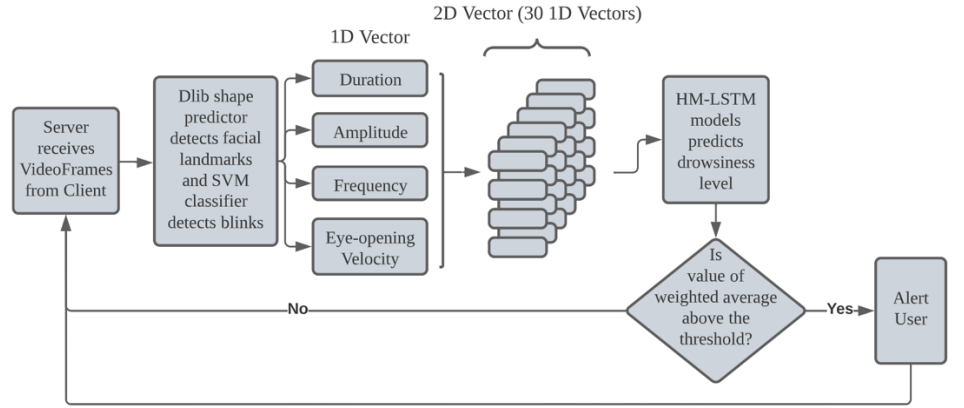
2D Vector (30 1D Vectors)

1D Vector

Server receives VideoFrames from Client

Dlib shape predictor detects facial landmarks and SVM classifier detects blinks

Duration

Amplitude

Frequency

Eye-opening Velocity

HM-LSTM models predicts drowsiness level

Is value of weighted average above the threshold?

No

Yes

Alert User